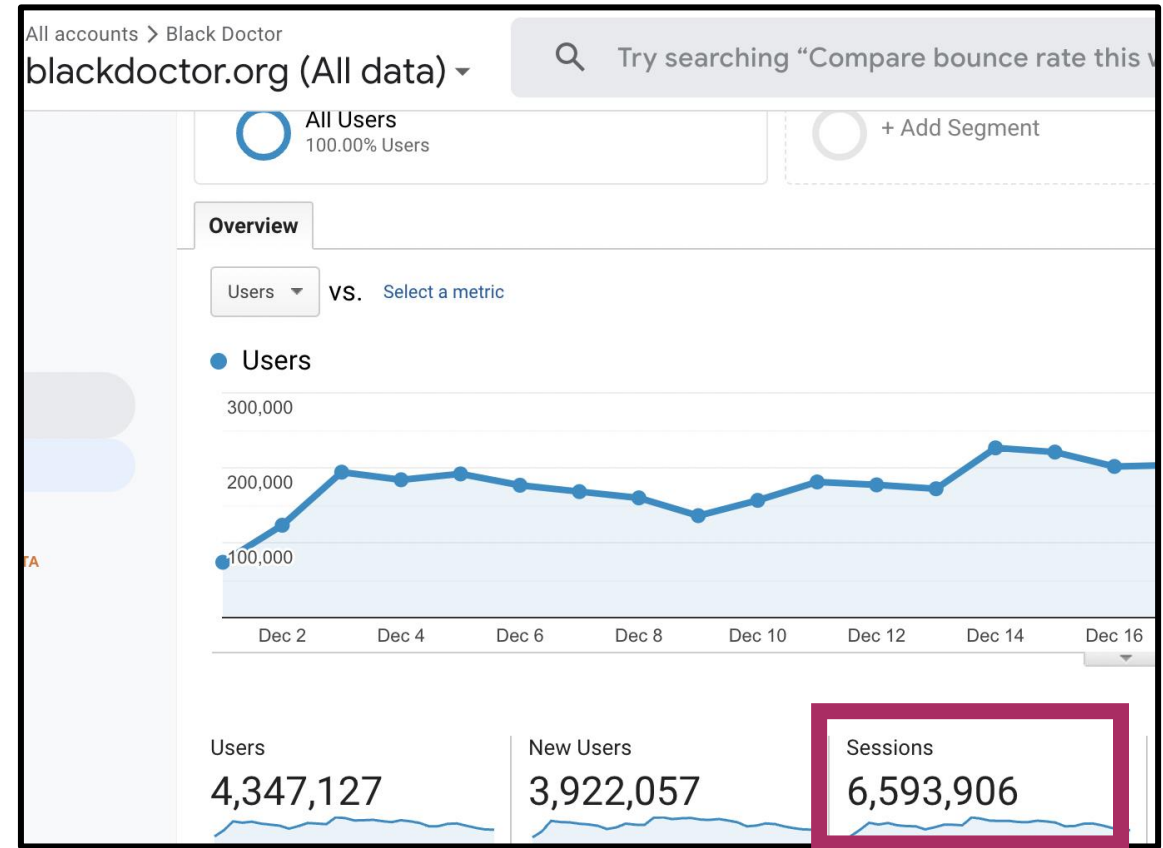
All accounts > Black Doctor
blackdoctor.org (All data)

Try searching "Compare bounce rate this w

All Users
100.00% Users

+ Add Segment

Overview

Users vs. Select a metric

Users

300,000
200,000
100,000

Dec 2 Dec 4 Dec 6 Dec 8 Dec 10 Dec 12 Dec 14 Dec 16

TA

Users
4,347,127

New Users
3,922,057

Sessions
6,593,906